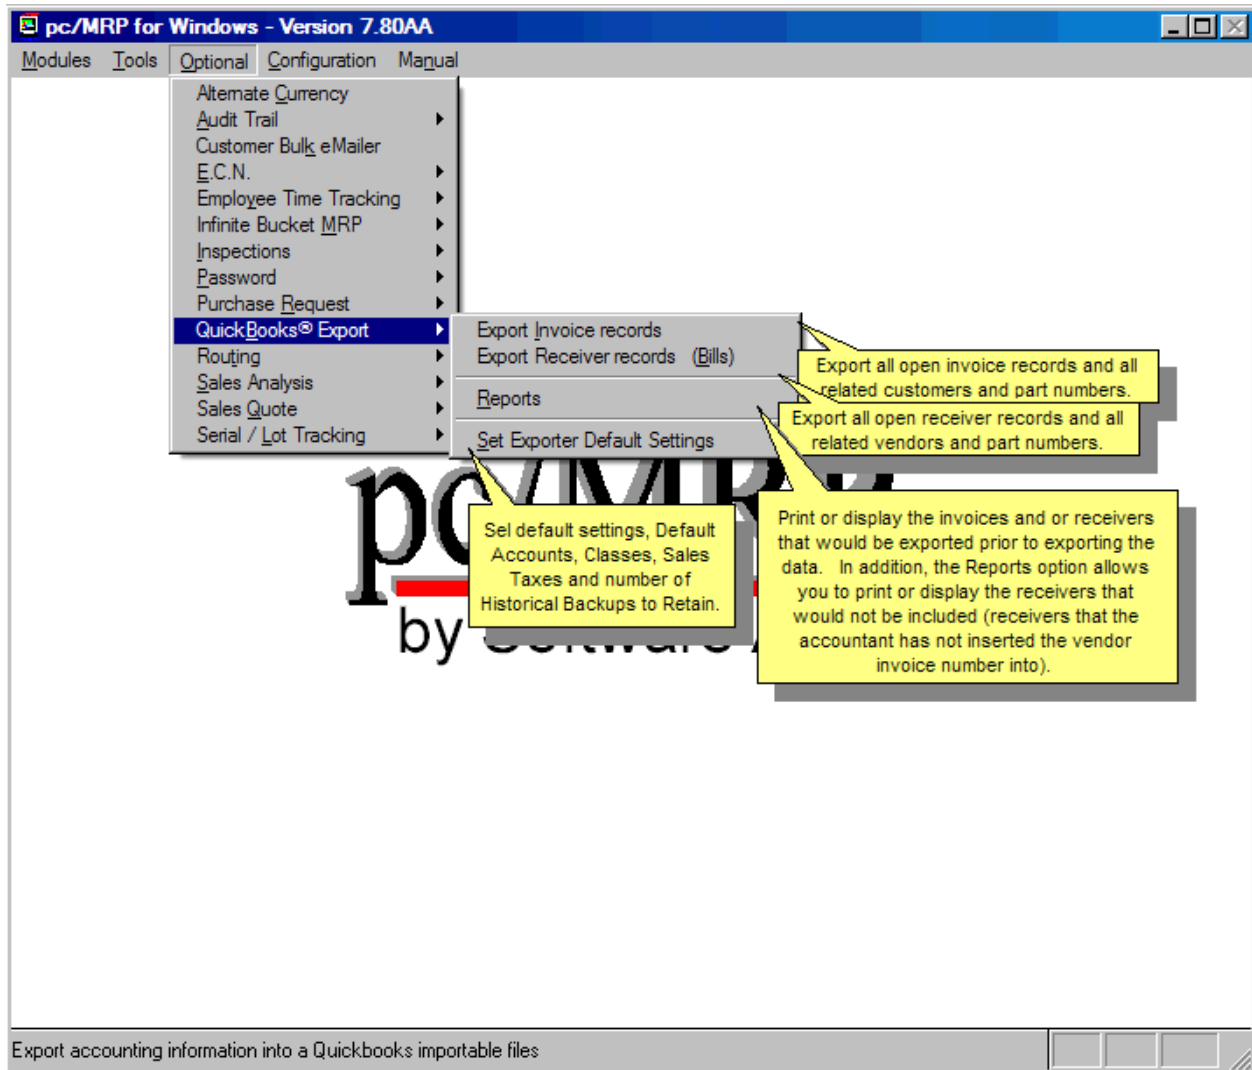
pc/MRP for Windows - Version 7.80AA

Modules Tools Optional Configuration Manual

Alternate Currency
Audit Trail
Customer Bulk eMailer
E.C.N.
Employee Time Tracking
Infinite Bucket MRP
Inspections
Password
Purchase Request
QuickBooks® Export
Routing
Sales Analysis
Sales Quote
Serial / Lot Tracking

Export Invoice records
Export Receiver records (Bills)
Reports
Set Exporter Default Settings

Export all open invoice records and all related customers and part numbers.

Export all open receiver records and all related vendors and part numbers.

Sel default settings, Default Accounts, Classes, Sales Taxes and number of Historical Backups to Retain.

Print or display the invoices and or receivers that would be exported prior to exporting the data. In addition, the Reports option allows you to print or display the receivers that would not be included (receivers that the accountant has not inserted the vendor invoice number into).

pc/MRP
by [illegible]

Export accounting information into a Quickbooks importable files